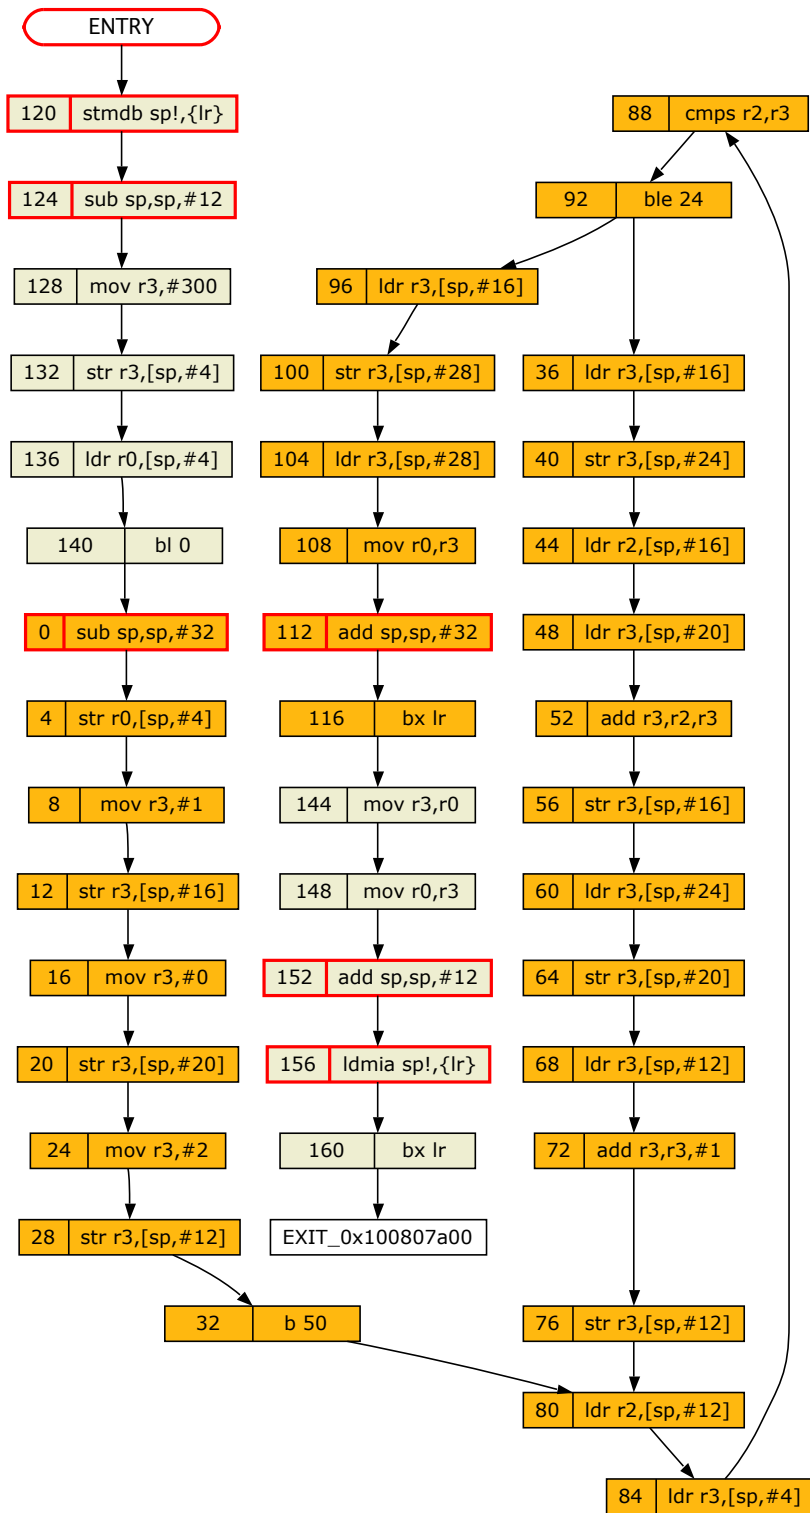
ENTRY

| 120 | stmdb sp!,{lr} |
|---|---|
| 124 | sub sp,sp,#12 |
| 128 | mov r3,#300 |
| 132 | str r3,[sp,#4] |
| 136 | ldr r0,[sp,#4] |
| 140 | bl 0 |
| 0 | sub sp,sp,#32 |
| 4 | str r0,[sp,#4] |
| 8 | mov r3,#1 |
| 12 | str r3,[sp,#16] |
| 16 | mov r3,#0 |
| 20 | str r3,[sp,#20] |
| 24 | mov r3,#2 |
| 28 | str r3,[sp,#12] |
| 32 | b 50 |

| 96 | ldr r3,[sp,#16] |
|---|---|
| 100 | str r3,[sp,#28] |
| 104 | ldr r3,[sp,#28] |
| 108 | mov r0,r3 |
| 112 | add sp,sp,#32 |
| 116 | bx lr |
| 144 | mov r3,r0 |
| 148 | mov r0,r3 |
| 152 | add sp,sp,#12 |
| 156 | ldmia sp!,{lr} |
| 160 | bx lr |

EXIT_0x100807a00

| 88 | cmps r2,r3 |
|---|---|
| 92 | ble 24 |
| 36 | ldr r3,[sp,#16] |
| 40 | str r3,[sp,#24] |
| 44 | ldr r2,[sp,#16] |
| 48 | ldr r3,[sp,#20] |
| 52 | add r3,r2,r3 |
| 56 | str r3,[sp,#16] |
| 60 | ldr r3,[sp,#24] |
| 64 | str r3,[sp,#20] |
| 68 | ldr r3,[sp,#12] |
| 72 | add r3,r3,#1 |
| 76 | str r3,[sp,#12] |
| 80 | ldr r2,[sp,#12] |
| 84 | ldr r3,[sp,#4] |